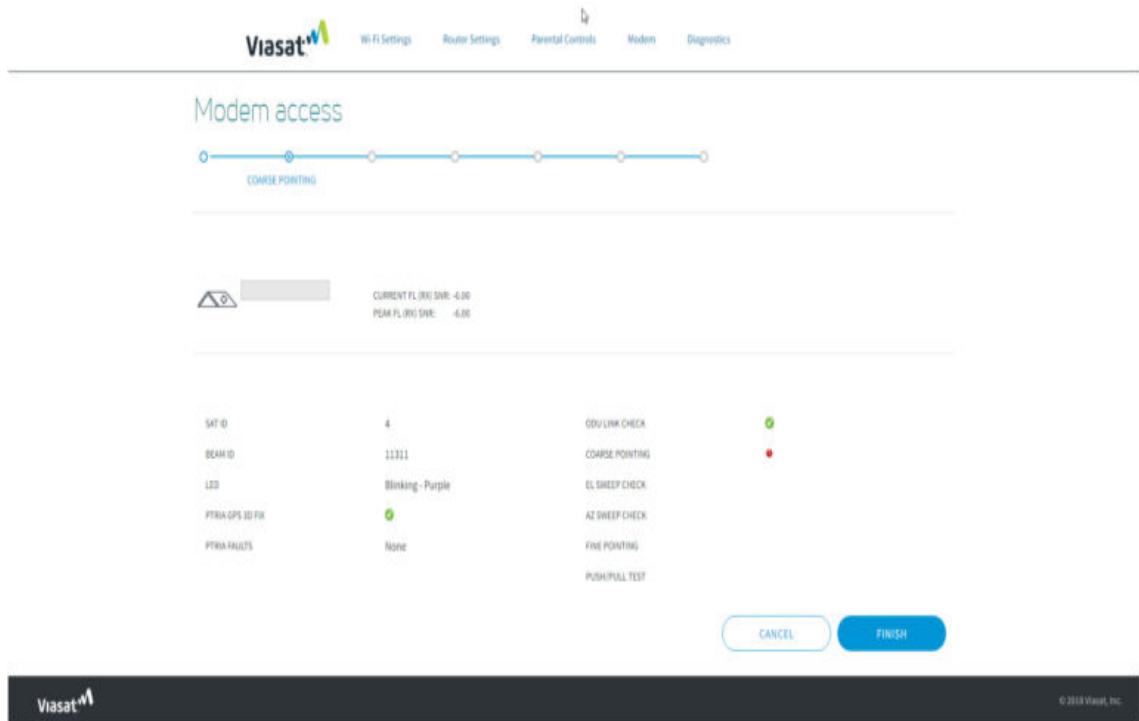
Viasat

Wi-Fi Settings Router Settings Parental Controls Modem Diagnostics

Modem access

COARSE POINTING

CURRENT FL (RX) SNR: -6.00
PEAK FL (RX) SNR: -6.00

| | | | |
|---|---|---|---|
| SAT ID | 4 | ODU LINK CHECK | |
| BEAM ID | 11311 | COARSE POINTING | |
| LED | Blinking - Purple | EL SWEEP CHECK | |
| PTRIA GPS 3D FIX | | AZ SWEEP CHECK | |
| PTRIA FAULTS | None | FINE POINTING | |
| | | PUSH/PULL TEST | |

CANCEL FINISH

Viasat

© 2018 Viasat, Inc.